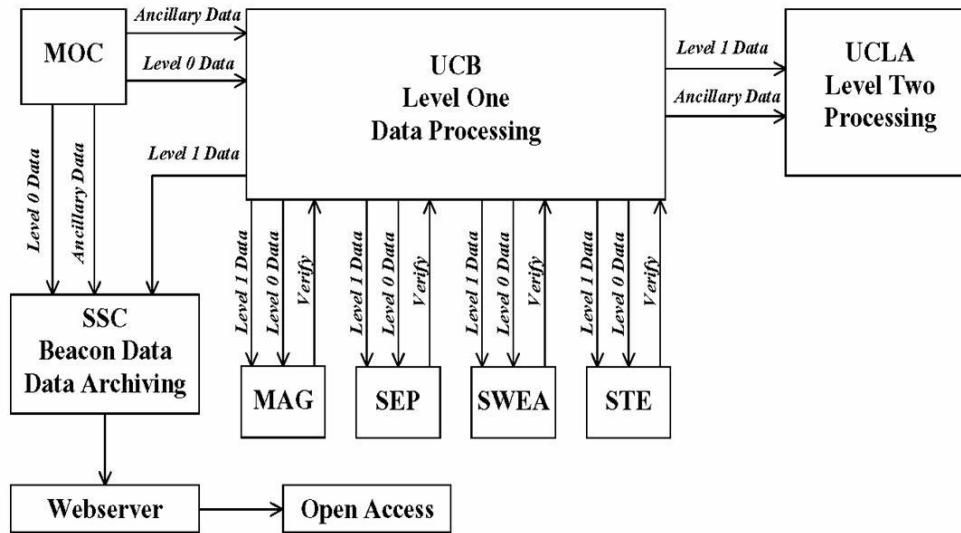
MOC

Ancillary Data

Level 0 Data

UCB
Level One
Data Processing

Level 1 Data

Ancillary Data

UCLA
Level Two
Processing

Level 0 Data

Ancillary Data

Level 1 Data

Level 1 Data
Level 0 Data
Verify

Level 1 Data
Level 0 Data
Verify

Level 1 Data
Level 0 Data
Verify

Level 1 Data
Level 0 Data
Verify

SSC
Beacon Data
Data Archiving

MAG

SEP

SWEA

STE

Webserver

Open Access